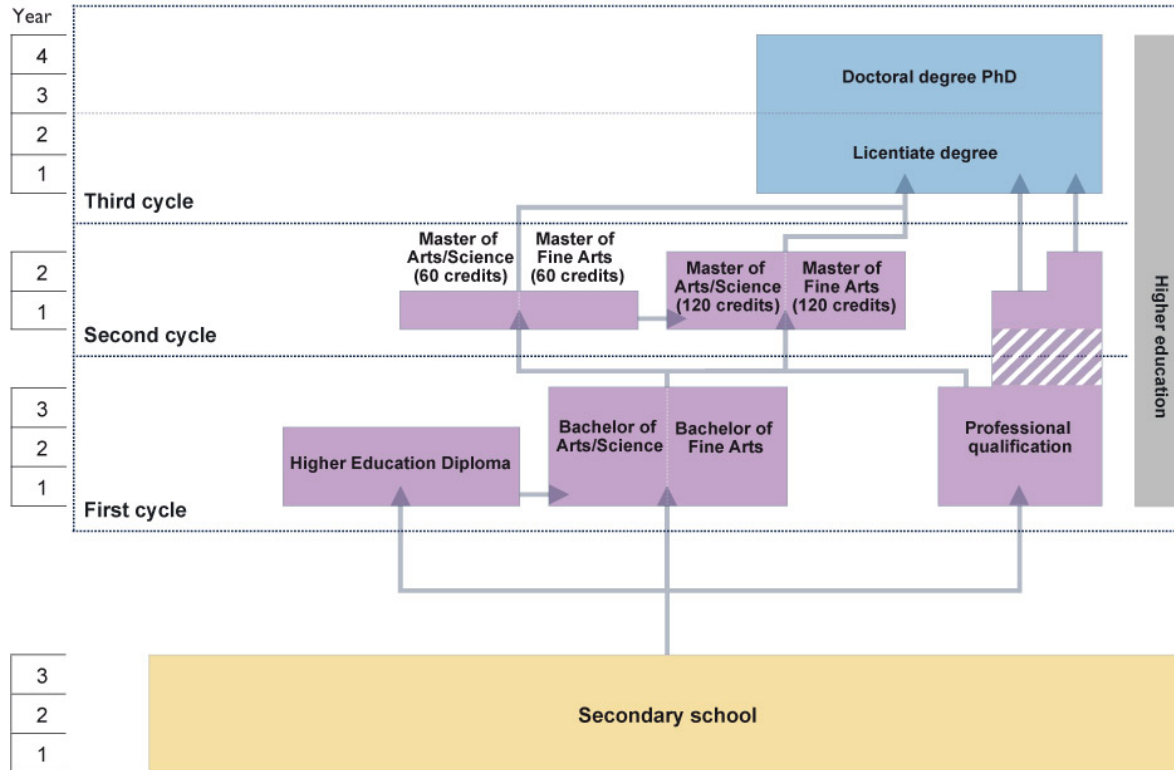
Year
4
3
2
1
Third cycle

Doctoral degree PhD

Licentiate degree

Higher education

2
1
Second cycle

Master of Arts/Science (60 credits)

Master of Fine Arts (60 credits)

Master of Arts/Science (120 credits)

Master of Fine Arts (120 credits)

3
2
1
First cycle

Higher Education Diploma

Bachelor of Arts/Science

Bachelor of Fine Arts

Professional qualification

3
2
1

Secondary school